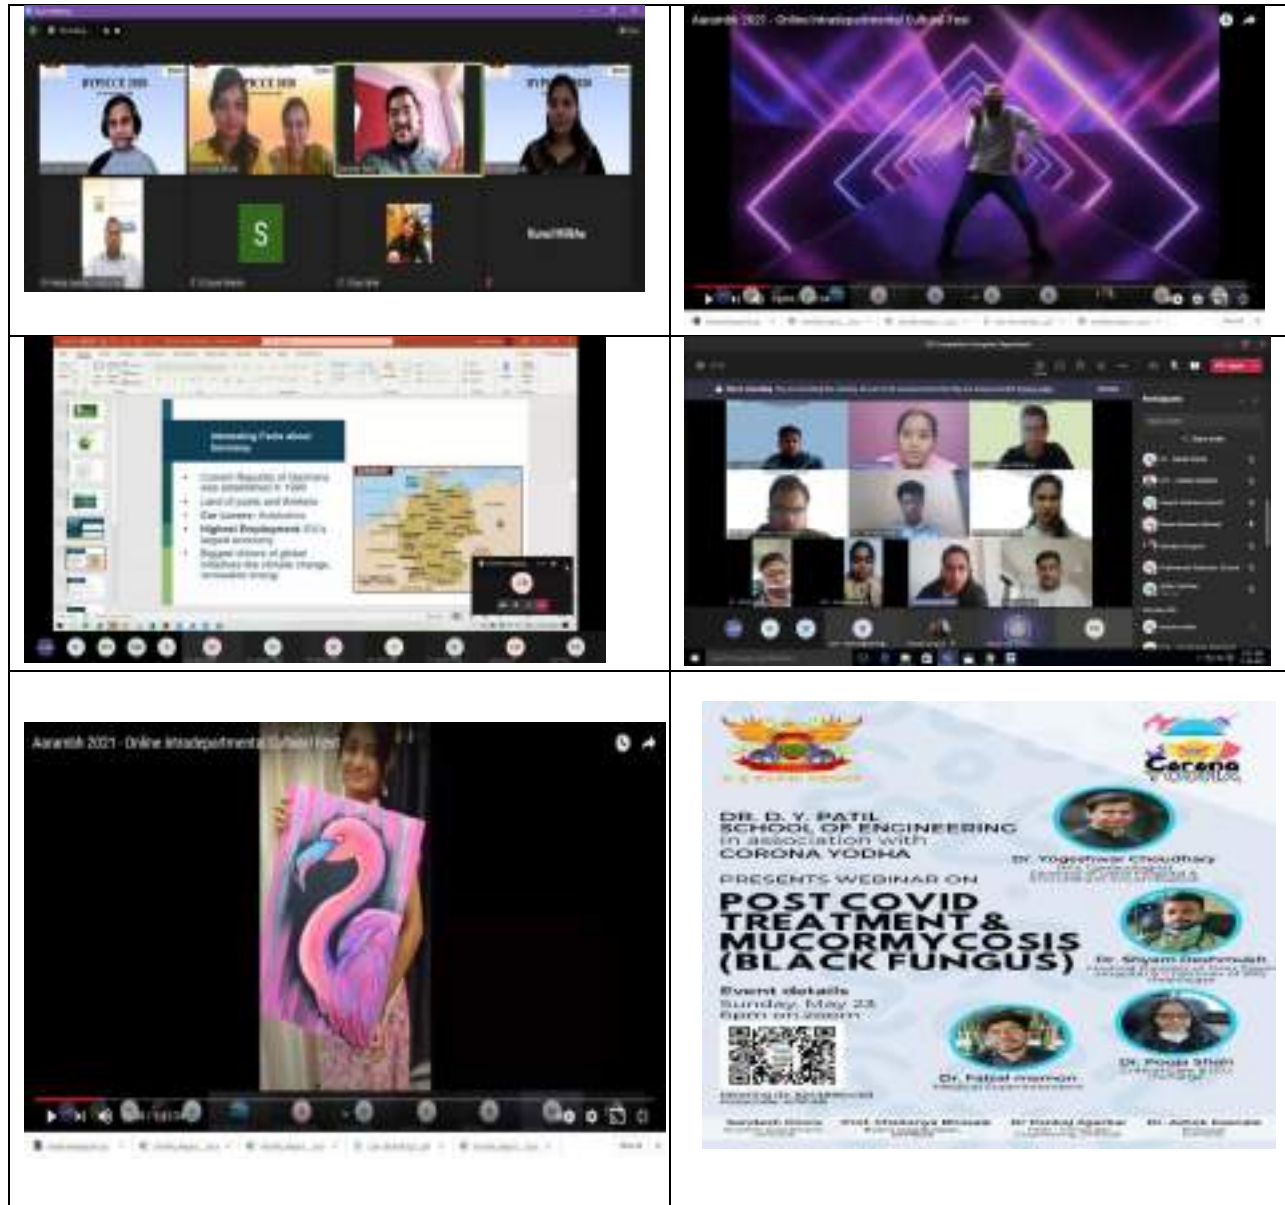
| | |
|---|---|
| IIVPECCE 2020 IIVPECCE 2020 IIVPECCE 2020 S Komal Wilkhe | Aarambh 2021 - Online Intradepartmental Cultural Fest |
| Interesting Facts about Germany | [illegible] |
| Aarambh 2021 - Online Intradepartmental Cultural Fest | DR. D. Y. PATIL SCHOOL OF ENGINEERING in association with CORONA YODHA PRESENTS WEBINAR ON POST COVID TREATMENT & MUCORMYCOSIS (BLACK FUNGUS) Event details Sunday, May 23 6pm on zoom Corona Yodha Dr. Yogeshwar Choudhary Dr. Shyam Deshmukh Dr. Pooja Shah Dr. Faizal memon |